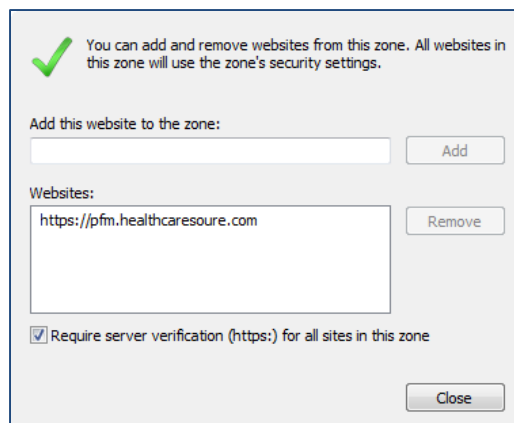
You can add and remove websites from this zone. All websites in this zone will use the zone's security settings.

Add this website to the zone:

Add

Websites:

https://pfm.healthcaresoure.com

Remove

Require server verification (https:) for all sites in this zone

Close